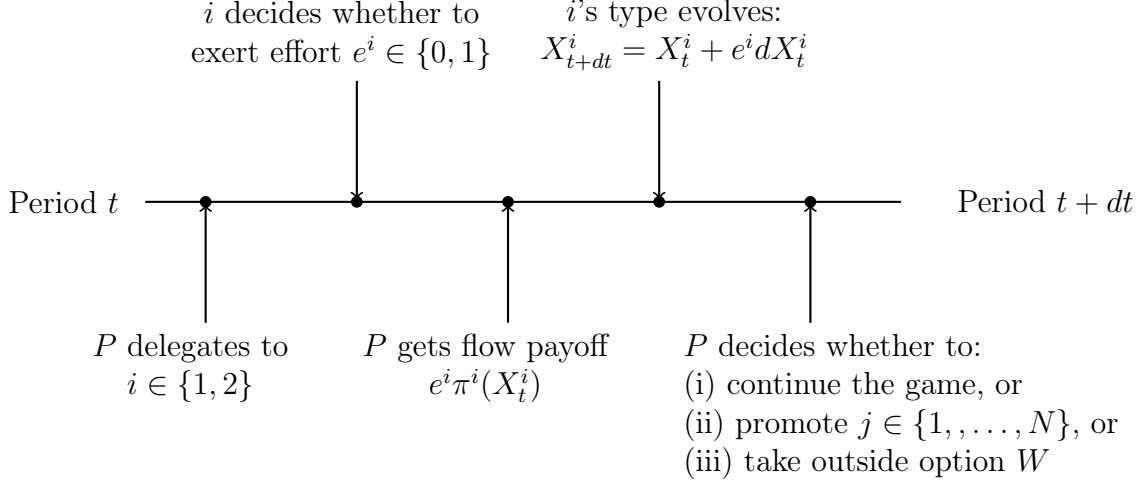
$i$ decides whether to exert effort $e^i \in \{0, 1\}$

$i$'s type evolves: $X^i_{t+dt} = X^i_t + e^i dX^i_t$

Period $t$

Period $t + dt$

$P$ delegates to $i \in \{1, 2\}$

$P$ gets flow payoff $e^i \pi^i(X^i_t)$

$P$ decides whether to:
(i) continue the game, or
(ii) promote $j \in \{1, , \ldots, N\}$, or
(iii) take outside option $W$